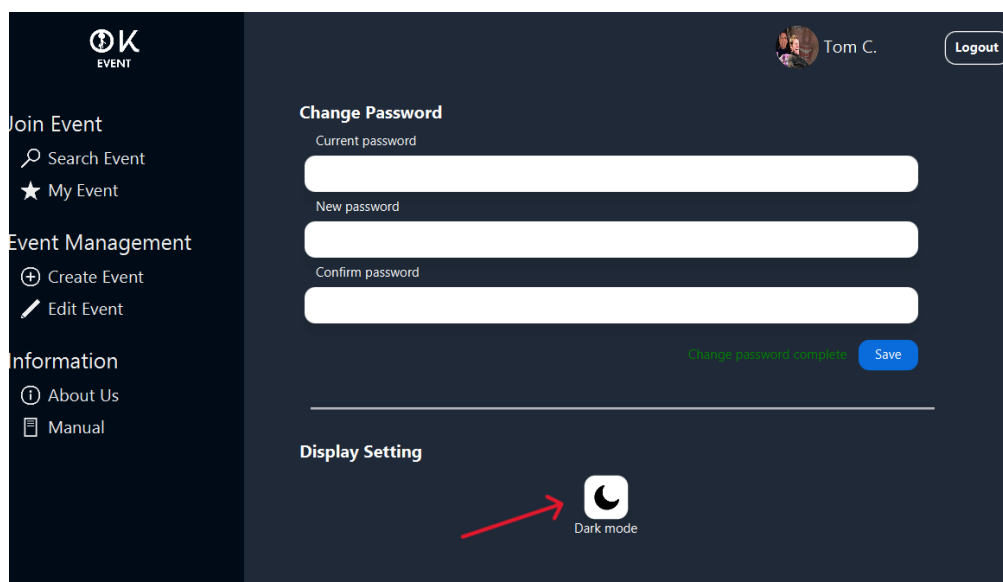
OK
EVENT

Join Event
Search Event
My Event

Event Management
Create Event
Edit Event

Information
About Us
Manual

Tom C.
Logout

Change Password
Current password
New password
Confirm password
Change password complete
Save

Display Setting
Dark mode